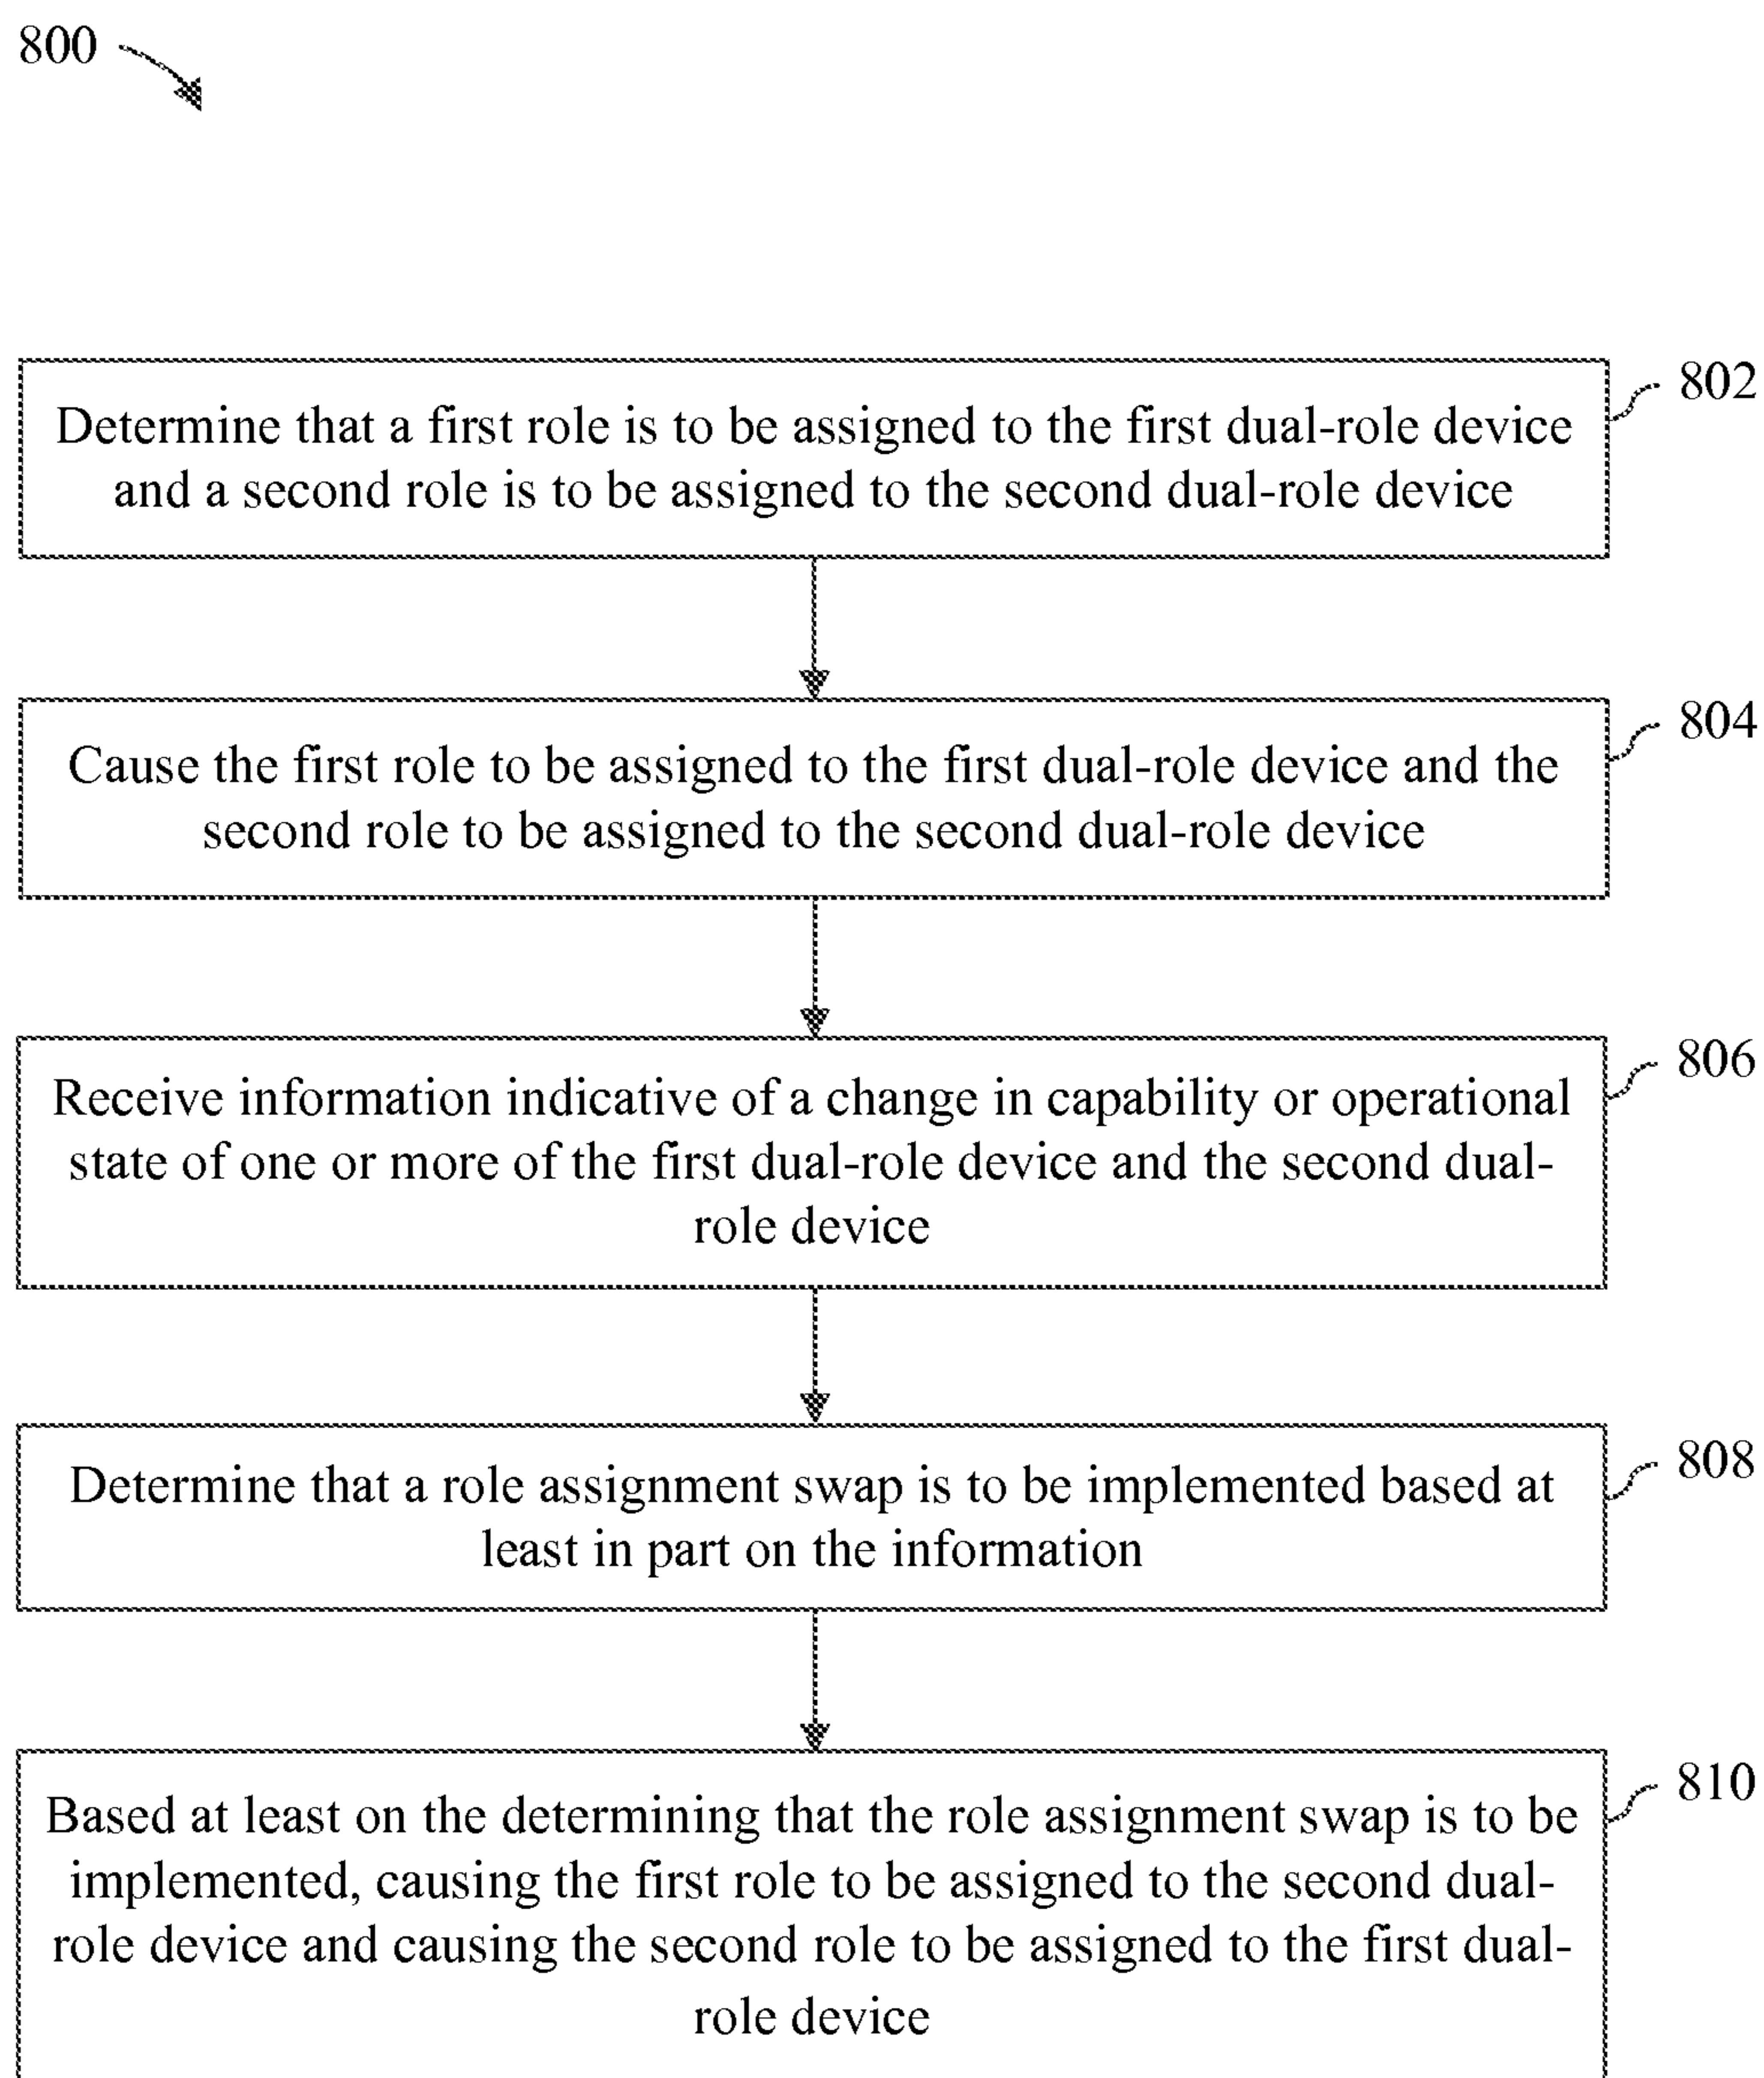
800

Determine that a first role is to be assigned to the first dual-role device and a second role is to be assigned to the second dual-role device

802

Cause the first role to be assigned to the first dual-role device and the second role to be assigned to the second dual-role device

804

Receive information indicative of a change in capability or operational state of one or more of the first dual-role device and the second dual-role device

806

Determine that a role assignment swap is to be implemented based at least in part on the information

808

Based at least on the determining that the role assignment swap is to be implemented, causing the first role to be assigned to the second dual-role device and causing the second role to be assigned to the first dual-role device

810